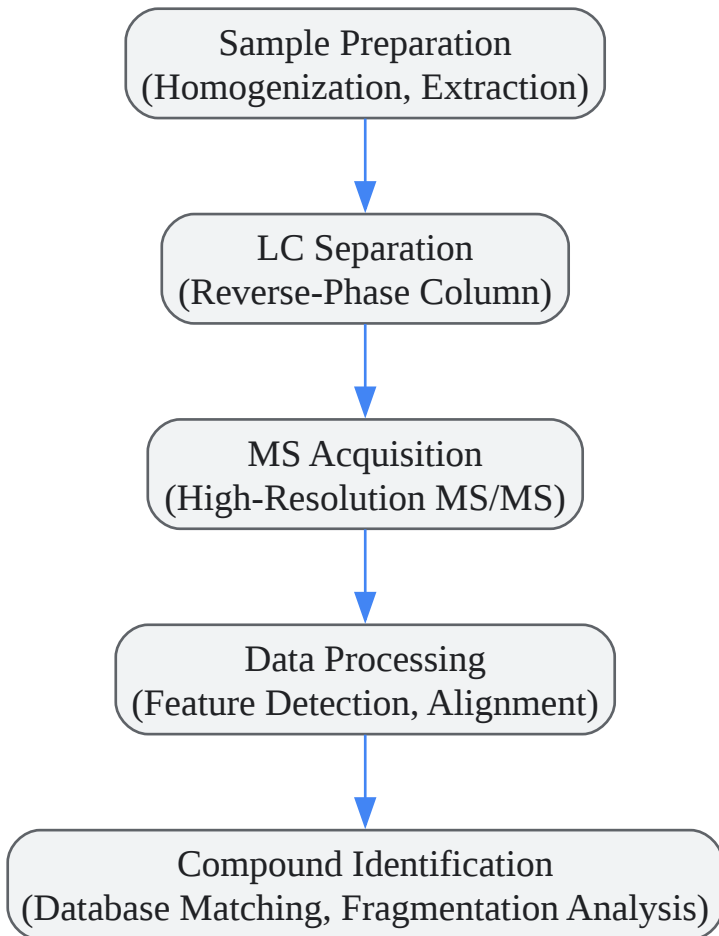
Sample Preparation
(Homogenization, Extraction)

LC Separation
(Reverse-Phase Column)

MS Acquisition
(High-Resolution MS/MS)

Data Processing
(Feature Detection, Alignment)

Compound Identification
(Database Matching, Fragmentation Analysis)